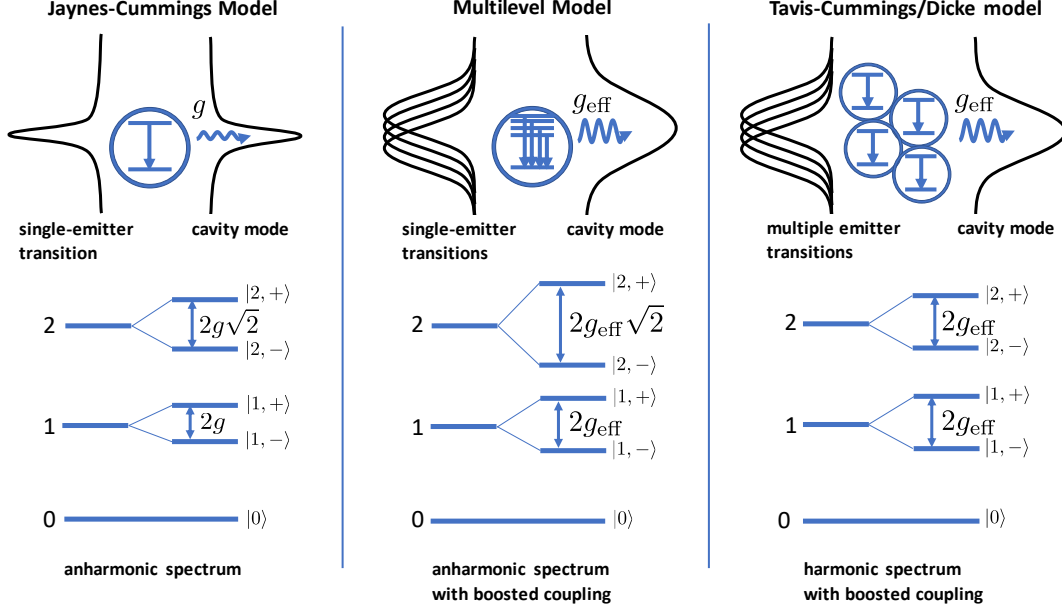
Jaynes-Cummings Model

$g$

single-emitter transition

cavity mode

$|2,+\rangle$

2

$2g\sqrt{2}$

$|2,-\rangle$

$|1,+\rangle$

1

$2g$

$|1,-\rangle$

0

$|0\rangle$

anharmonic spectrum

Multilevel Model

$g_{\text{eff}}$

single-emitter transitions

cavity mode

$|2,+\rangle$

2

$2g_{\text{eff}}\sqrt{2}$

$|2,-\rangle$

$|1,+\rangle$

1

$2g_{\text{eff}}$

$|1,-\rangle$

0

$|0\rangle$

anharmonic spectrum with boosted coupling

Tavis-Cummings/Dicke model

$g_{\text{eff}}$

multiple emitter transitions

cavity mode

$|2,+\rangle$

2

$2g_{\text{eff}}$

$|2,-\rangle$

$|1,+\rangle$

1

$2g_{\text{eff}}$

$|1,-\rangle$

0

$|0\rangle$

harmonic spectrum with boosted coupling